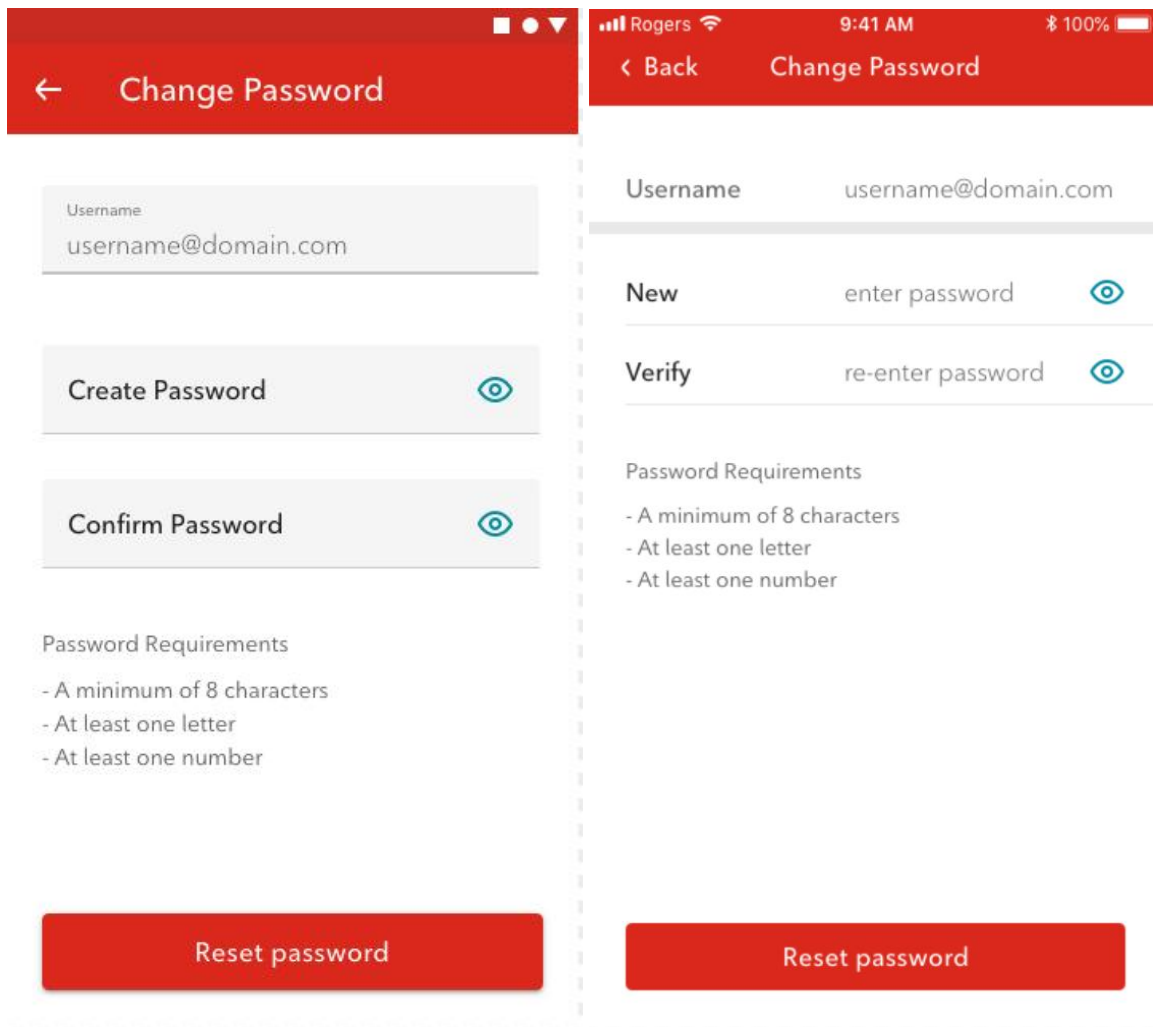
← Change Password

Username
username@domain.com

Create Password

Confirm Password

Password Requirements

- A minimum of 8 characters
- At least one letter
- At least one number

Reset password

Rogers 9:41 AM 100%

‹ Back Change Password

Username username@domain.com

New enter password

Verify re-enter password

Password Requirements

- A minimum of 8 characters
- At least one letter
- At least one number

Reset password